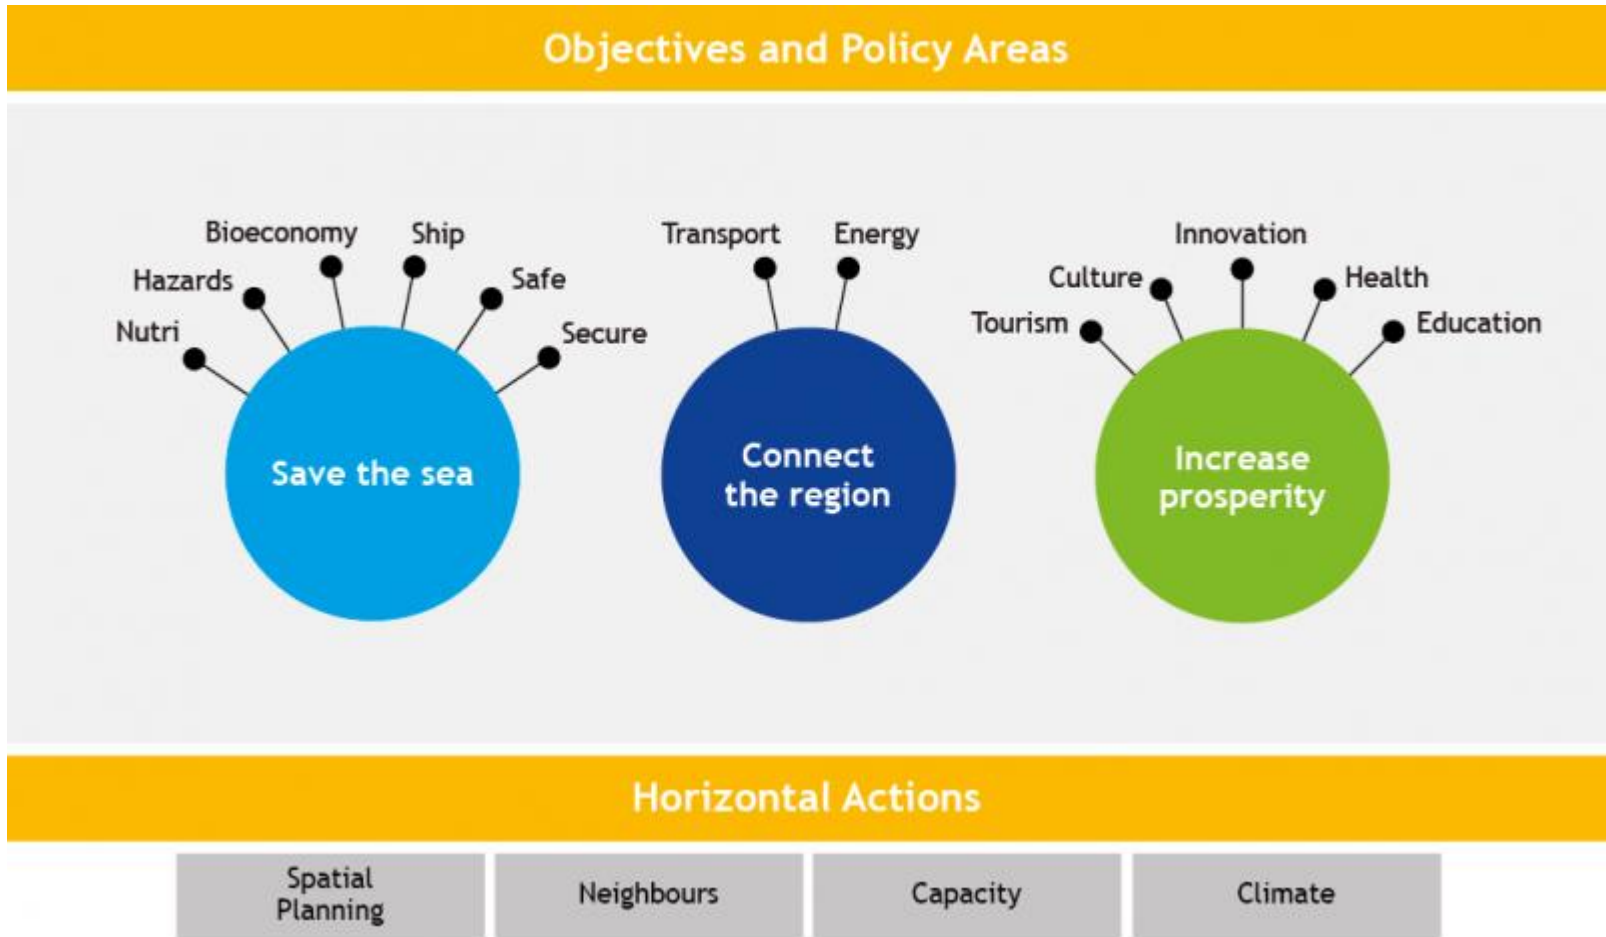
Objectives and Policy Areas

Bioeconomy
Ship
Hazards
Safe
Nutri
Secure
Save the sea

Transport
Energy
Connect the region

Innovation
Culture
Health
Tourism
Education
Increase prosperity

Horizontal Actions

| Spatial Planning | Neighbours | Capacity | Climate |
|---|---|---|---|